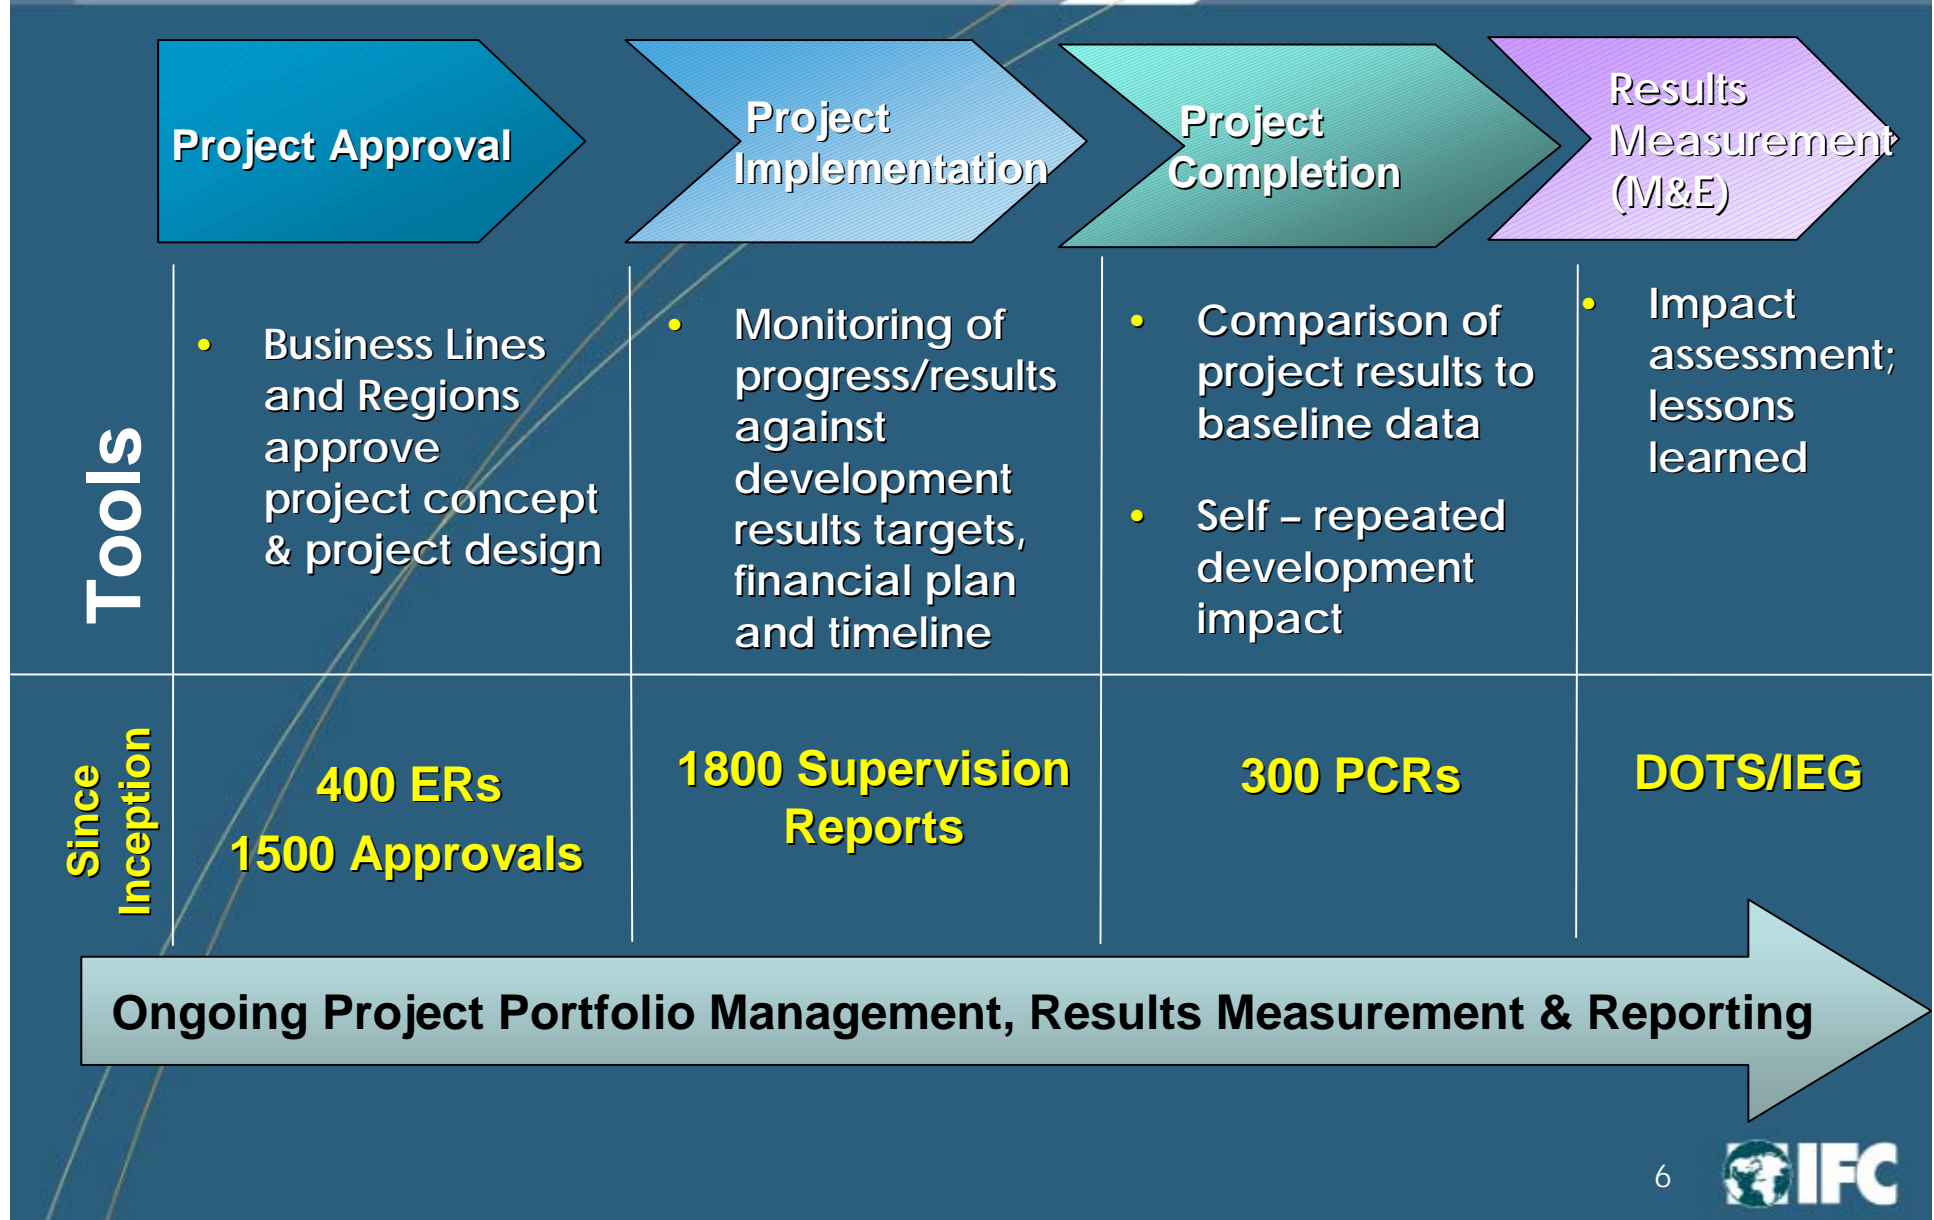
Project Approval

Project Implementation

Project Completion

Results Measurement (M&E)

Tools

- Business Lines and Regions approve project concept & project design

- Monitoring of progress/results against development results targets, financial plan and timeline

- Comparison of project results to baseline data
- Self – repeated development impact

- Impact assessment; lessons learned

Since Inception

400 ERs
1500 Approvals

1800 Supervision Reports

300 PCRs

DOTS/IEG

Ongoing Project Portfolio Management, Results Measurement & Reporting

6

IFC